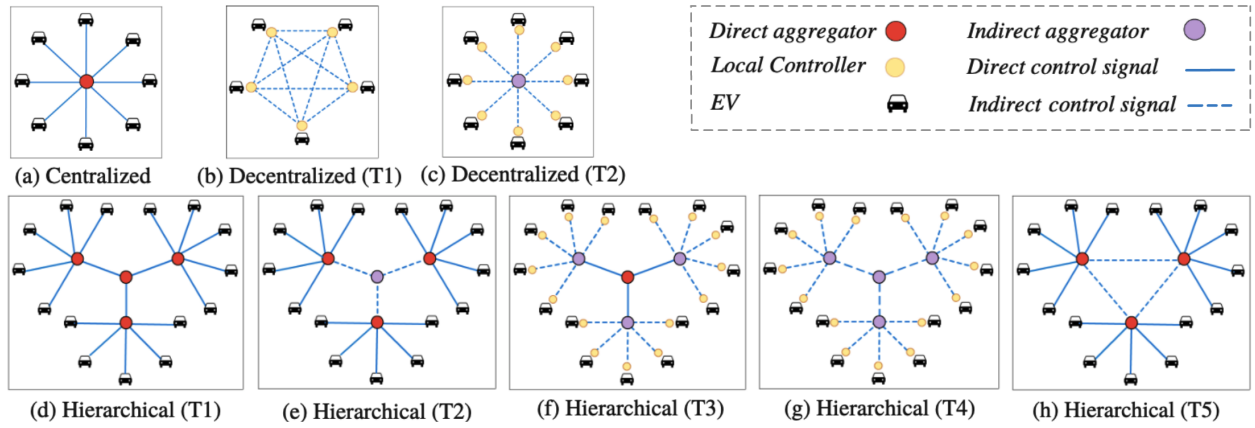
Direct aggregator
Indirect aggregator
Local Controller
Direct control signal
EV
Indirect control signal

(a) Centralized
(b) Decentralized (T1)
(c) Decentralized (T2)
(d) Hierarchical (T1)
(e) Hierarchical (T2)
(f) Hierarchical (T3)
(g) Hierarchical (T4)
(h) Hierarchical (T5)